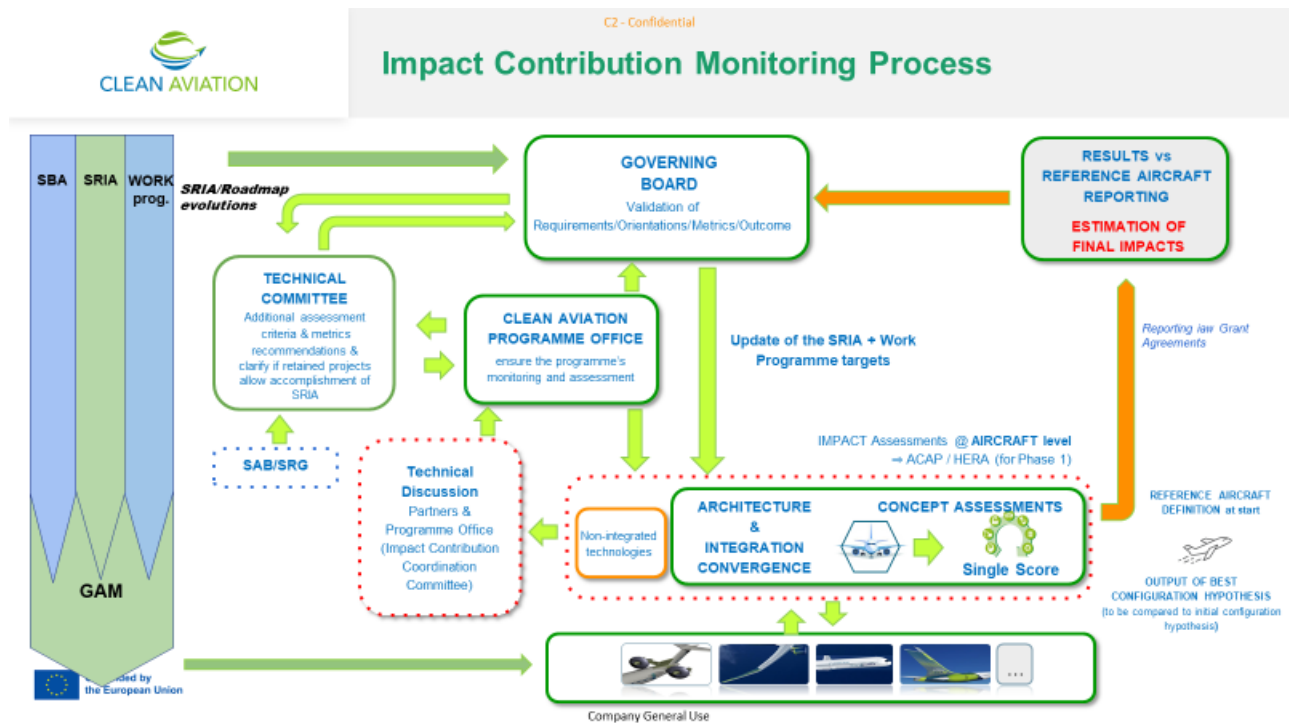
C2 - Confidential

CLEAN AVIATION

Impact Contribution Monitoring Process

SBA

SRIA

WORK prog.

SRIA/Roadmap evolutions

GOVERNING BOARD
Validation of Requirements/Orientations/Metrics/Outcome

RESULTS vs REFERENCE AIRCRAFT REPORTING

ESTIMATION OF FINAL IMPACTS

TECHNICAL COMMITTEE
Additional assessment criteria & metrics recommendations & clarify if retained projects allow accomplishment of SRIA

CLEAN AVIATION PROGRAMME OFFICE
ensure the programme's monitoring and assessment

Update of the SRIA + Work Programme targets

Reporting iaw Grant Agreements

SAB/SRG

Technical Discussion
Partners & Programme Office (Impact Contribution Coordination Committee)

IMPACT Assessments @ AIRCRAFT level
⇒ ACAP / HERA (for Phase 1)

Non-integrated technologies

ARCHITECTURE & INTEGRATION CONVERGENCE

CONCEPT ASSESSMENTS

Single Score

REFERENCE AIRCRAFT DEFINITION at start

OUTPUT OF BEST CONFIGURATION HYPOTHESIS (to be compared to initial configuration hypothesis)

GAM

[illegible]ded by the European Union

...

Company General Use